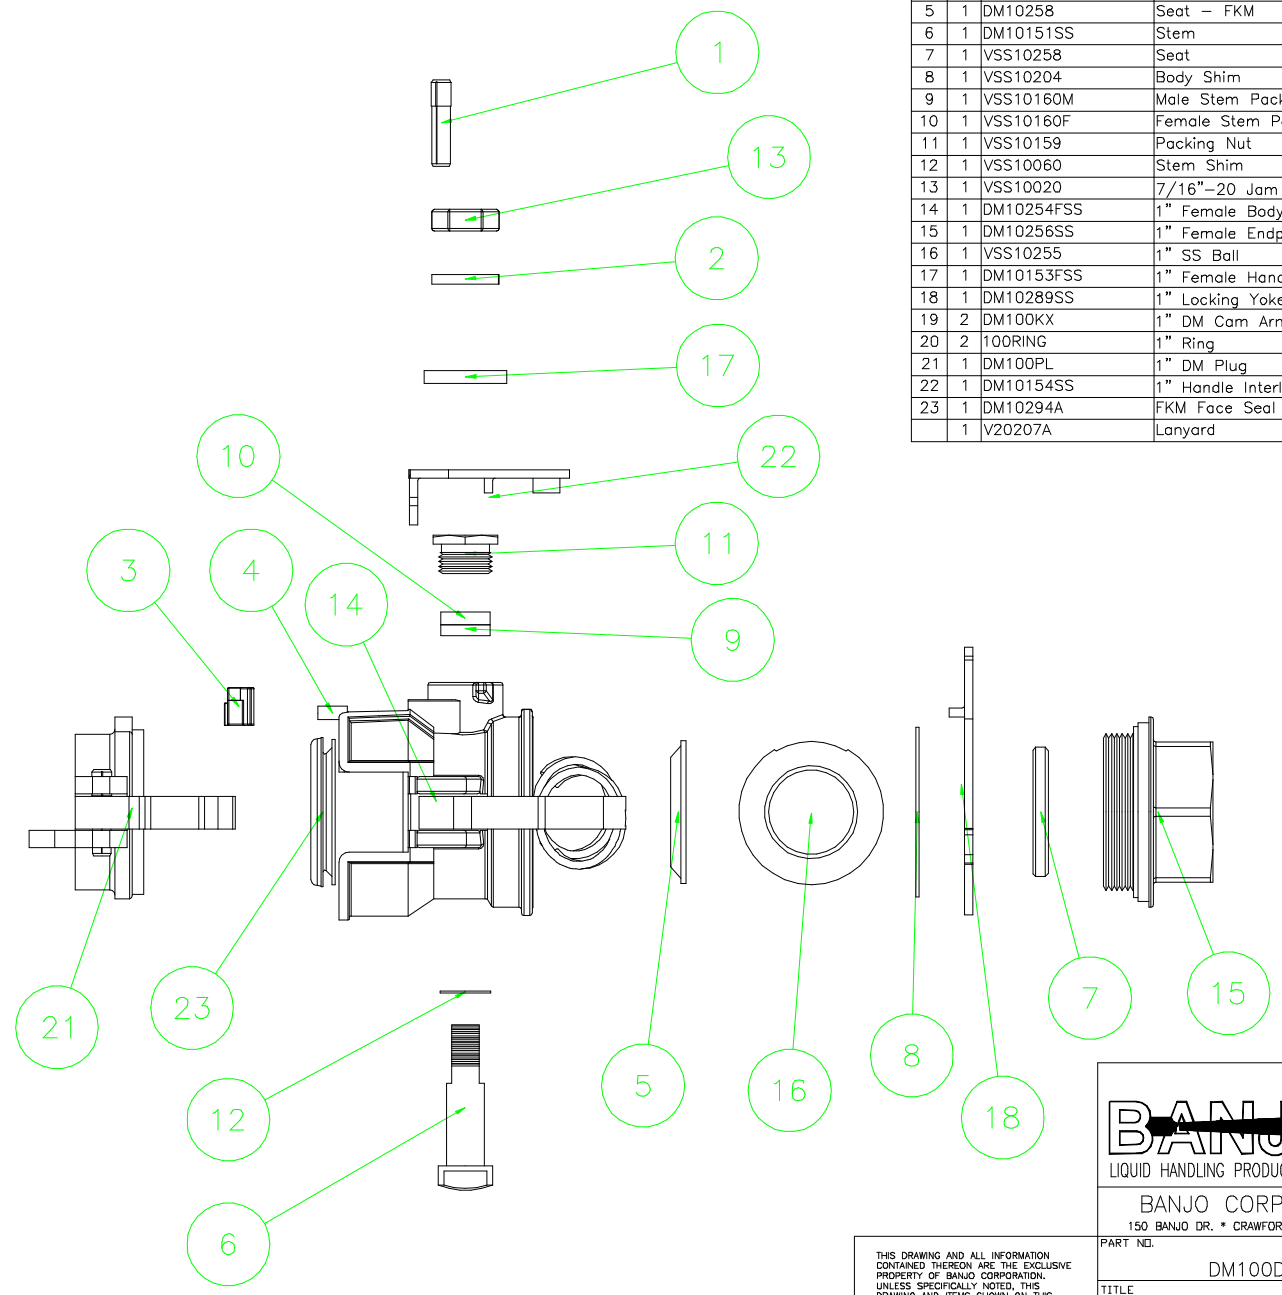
| 5 | 1 | DM10258 | Seat – FKM |
|---|---|---|---|
| 6 | 1 | DM10151SS | Stem |
| 7 | 1 | VSS10258 | Seat |
| 8 | 1 | VSS10204 | Body Shim |
| 9 | 1 | VSS10160M | Male Stem Pack |
| 10 | 1 | VSS10160F | Female Stem P |
| 11 | 1 | VSS10159 | Packing Nut |
| 12 | 1 | VSS10060 | Stem Shim |
| 13 | 1 | VSS10020 | 7/16"–20 Jam |
| 14 | 1 | DM10254FSS | 1" Female Body |
| 15 | 1 | DM10256SS | 1" Female Endp |
| 16 | 1 | VSS10255 | 1" SS Ball |
| 17 | 1 | DM10153FSS | 1" Female Hanc |
| 18 | 1 | DM10289SS | 1" Locking Yoke |
| 19 | 2 | DM100KX | 1" DM Cam Arn |
| 20 | 2 | 100RING | 1" Ring |
| 21 | 1 | DM100PL | 1" DM Plug |
| 22 | 1 | DM10154SS | 1" Handle Interl |
| 23 | 1 | DM10294A | FKM Face Seal |
|  | 1 | V20207A | Lanyard |

1
13
2
17
10
22
11
3
4
14
9
21
23
5
16
8
18
7
15
12
6

BANJO
LIQUID HANDLING PRODUC
BANJO CORP
150 BANJO DR. * CRAWFOR
PART NO.
DM100D
TITLE

THIS DRAWING AND ALL INFORMATION CONTAINED THEREON ARE THE EXCLUSIVE PROPERTY OF BANJO CORPORATION. UNLESS SPECIFICALLY NOTED, THIS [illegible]